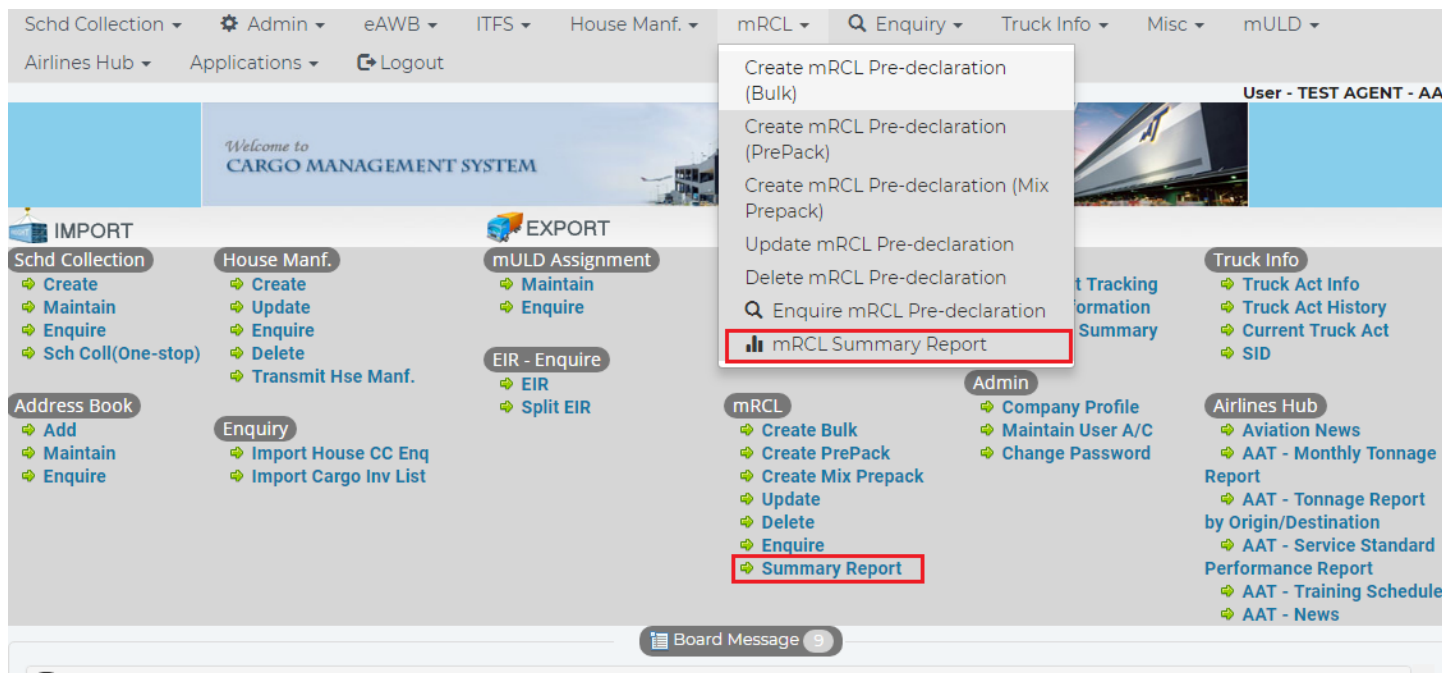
Schd Collection ▾ Admin ▾ eAWB ▾ ITFS ▾ House Manf. ▾ mRCL ▾ Enquiry ▾ Truck Info ▾ Misc ▾ mULD ▾
Airlines Hub ▾ Applications ▾ Logout

Create mRCL Pre-declaration (Bulk)
Create mRCL Pre-declaration (PrePack)
Create mRCL Pre-declaration (Mix Prepack)
Update mRCL Pre-declaration
Delete mRCL Pre-declaration
Enquire mRCL Pre-declaration
mRCL Summary Report

User - TEST AGENT - AA

Welcome to
CARGO MANAGEMENT SYSTEM

IMPORT

EXPORT

Schd Collection
Create
Maintain
Enquire
Sch Coll(One-stop)

House Manf.
Create
Update
Enquire
Delete
Transmit Hse Manf.

mULD Assignment
Maintain
Enquire

EIR - Enquire
EIR
Split EIR

t Tracking
formation
Summary

Truck Info
Truck Act Info
Truck Act History
Current Truck Act
SID

Address Book
Add
Maintain
Enquire

Enquiry
Import House CC Enq
Import Cargo Inv List

mRCL
Create Bulk
Create PrePack
Create Mix Prepack
Update
Delete
Enquire
Summary Report

Admin
Company Profile
Maintain User A/C
Change Password

Airlines Hub
Aviation News
AAT - Monthly Tonnage Report
AAT - Tonnage Report by Origin/Destination
AAT - Service Standard Performance Report
AAT - Training Schedule
AAT - News

Board Message 9